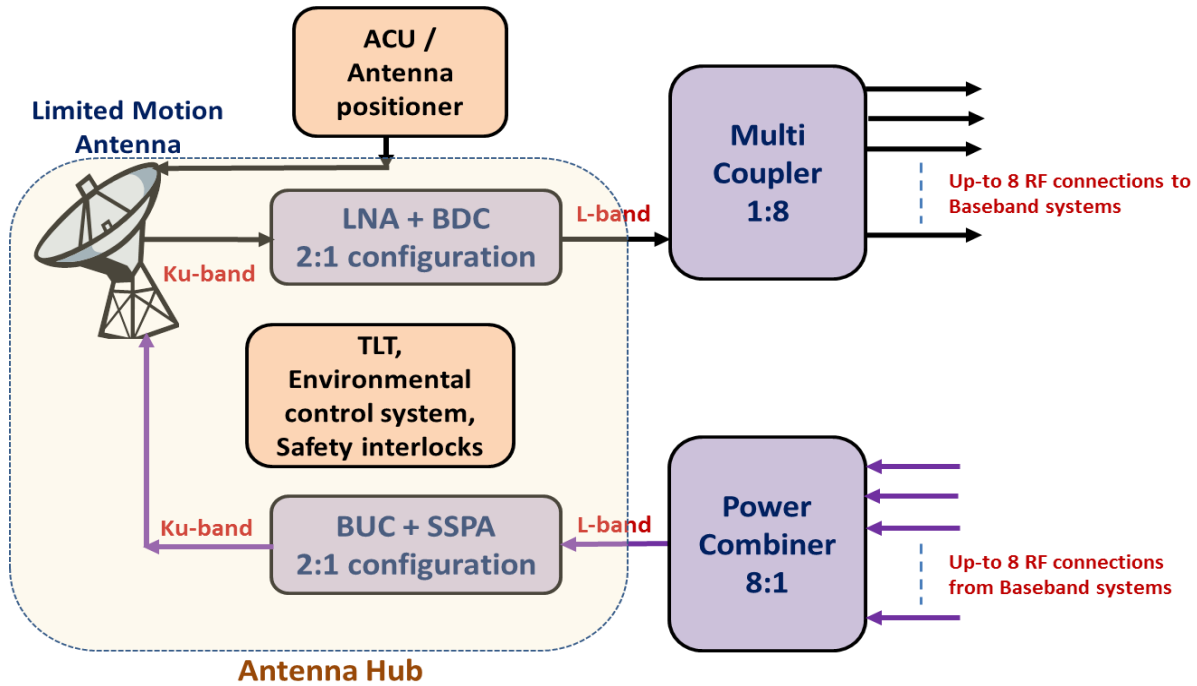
ACU / Antenna positioner

Limited Motion Antenna

LNA + BDC
2:1 configuration

L-band

Multi Coupler 1:8

Up-to 8 RF connections to Baseband systems

Ku-band

TLT,
Environmental control system,
Safety interlocks

Ku-band

BUC + SSPA
2:1 configuration

L-band

Power Combiner 8:1

Up-to 8 RF connections from Baseband systems

Antenna Hub